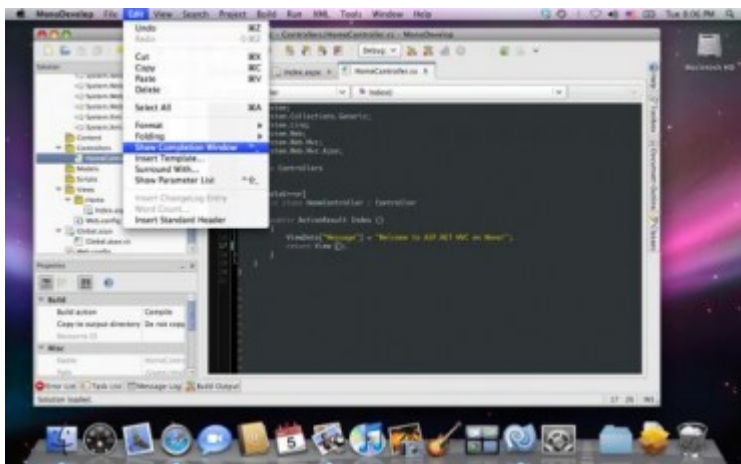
MonoDevelop File Edit View Search Project Build Run XML Tools Window Help

Tue 8:06 PM

Undo ⌘Z
Redo
Cut ⌘X
Copy ⌘C
Paste ⌘V
Delete
Select All ⌘A
Format
Folding
Show Completion Window
Insert Template...
Surround With...
Show Parameter List
Insert ChangeLog Entry
Word Count...
Insert Standard Header

Controllers/HomeController.cs - MonoDevelop

Debug

Index.aspx × HomeController.cs ×

Index()

Macintosh HD

Solution
System.Web
Content
Controllers
HomeController
Models
Scripts
Views
Home
Index.aspx
Web.config
Global.asax
Global.asax.cs
Web.config

Properties
Build
Build action Compile
Copy to output directory Do not copy
Misc
Name HomeController
Path

using System;
using System.Collections.Generic;
using System.Linq;
using System.Web;
using System.Web.Mvc;
using System.Web.Mvc.Ajax;

namespace Controllers

[HandleError]
public class HomeController : Controller

public ActionResult Index ()

ViewData["Message"] = "Welcome to ASP.NET MVC on Mono!";
return View ();

Error List Task List Message Log Build Output
Solution loaded.
17 26 INS